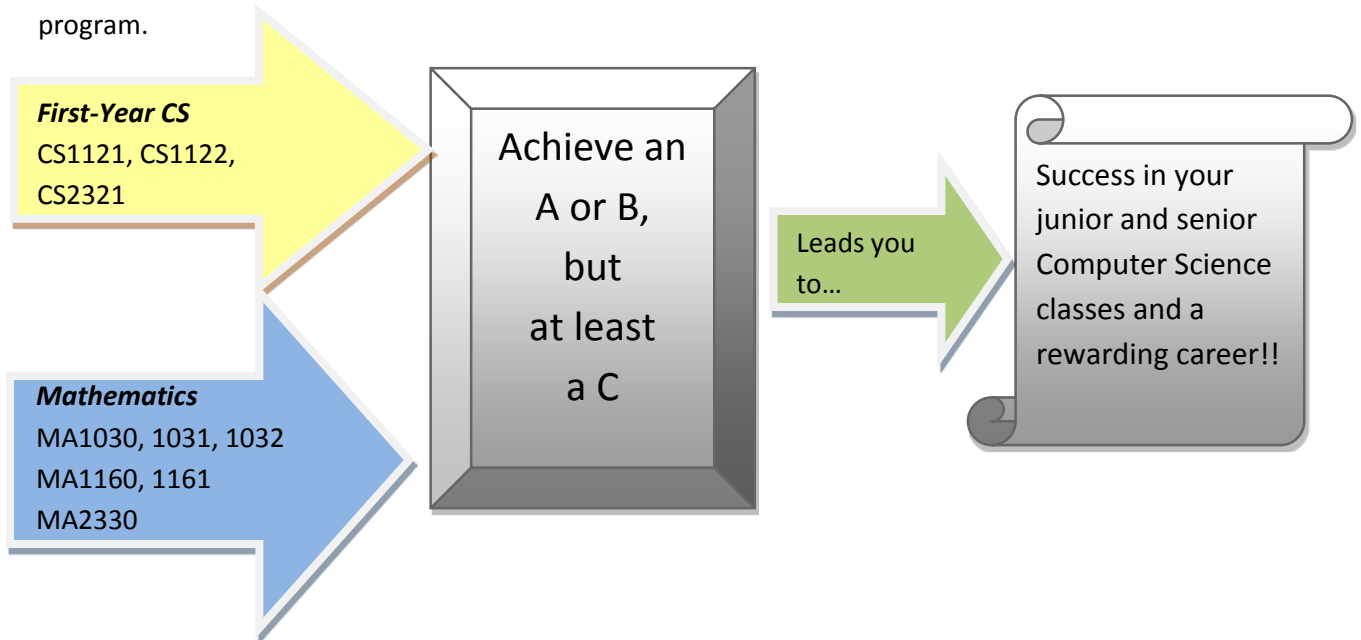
program.

***First-Year CS***
CS1121, CS1122, CS2321

***Mathematics***
MA1030, 1031, 1032
MA1160, 1161
MA2330

Achieve an A or B, but at least a C

Leads you to…

Success in your junior and senior Computer Science classes and a rewarding career!!